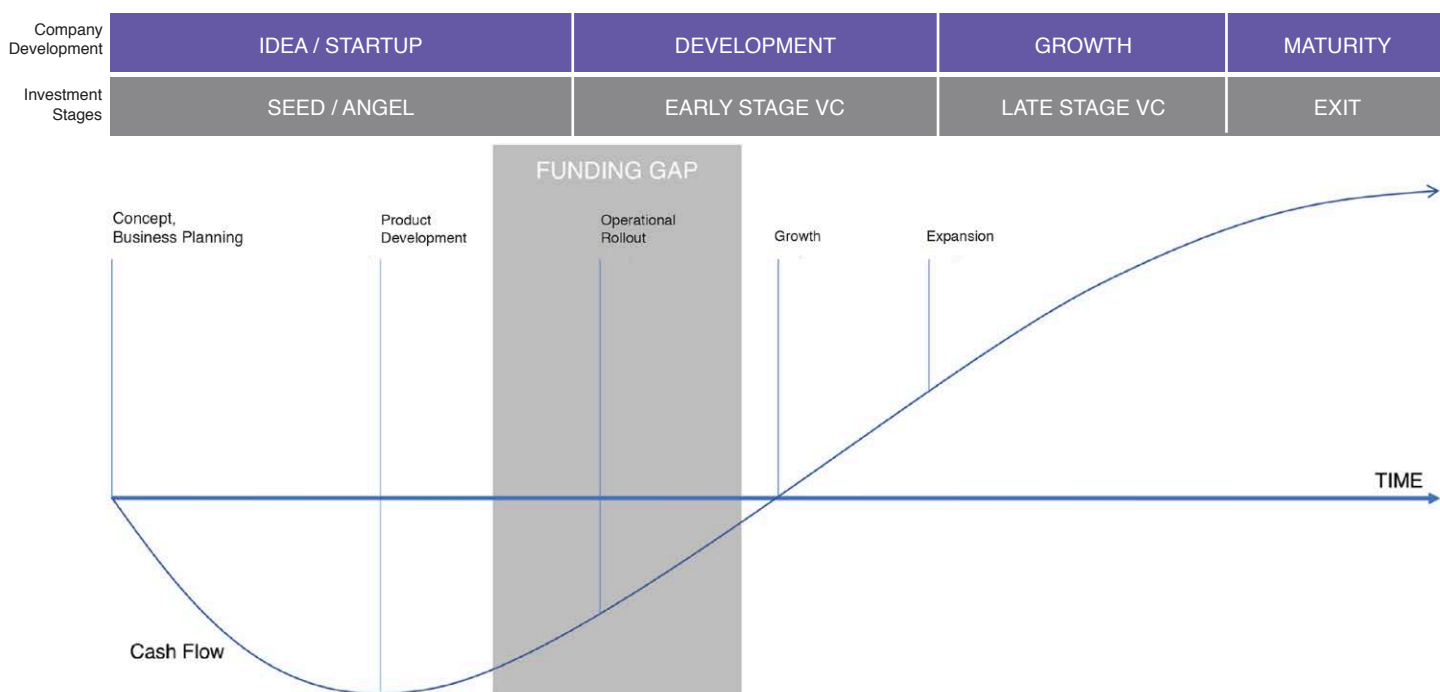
| Company Development | IDEA / STARTUP | DEVELOPMENT | GROWTH | MATURITY |
|---|---|---|---|---|
| Investment Stages | SEED / ANGEL | EARLY STAGE VC | LATE STAGE VC | EXIT |

FUNDING GAP

Concept, Business Planning

Product Development

Operational Rollout

Growth

Expansion

TIME

Cash Flow